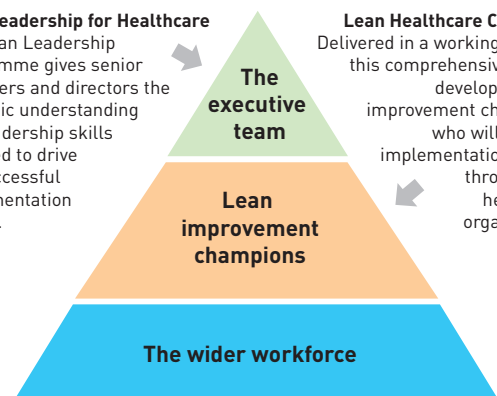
eadership for Healthcare
an Leadership
mme gives senior
ers and directors the
ic understanding
dership skills
d to drive
ccessful
mentation
.

Lean Healthcare C
Delivered in a working
this comprehensiv
develop
improvement ch
who wil
implementatio
thro
he
orga

The executive team

Lean improvement champions

The wider workforce